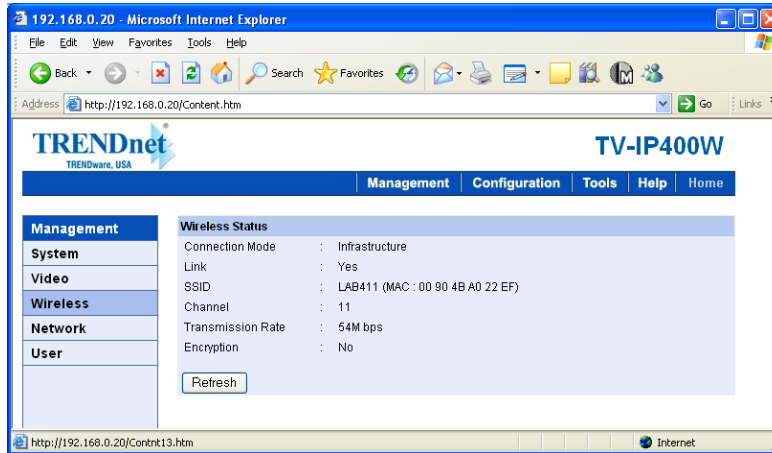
192.168.0.20 - Microsoft Internet Explorer

File Edit View Favorites Tools Help

Back Search Favorites

Address http://192.168.0.20/Content.htm Go Links

TRENDnet
TRENDware, USA

TV-IP400W

Management Configuration Tools Help Home

Management
System
Video
Wireless
Network
User

Wireless Status

| | | |
|---|---|---|
| Connection Mode | : | Infrastructure |
| Link | : | Yes |
| SSID | : | LAB411 (MAC : 00 90 4B A0 22 EF) |
| Channel | : | 11 |
| Transmission Rate | : | 54M bps |
| Encryption | : | No |

Refresh

http://192.168.0.20/Contnt13.htm

Internet